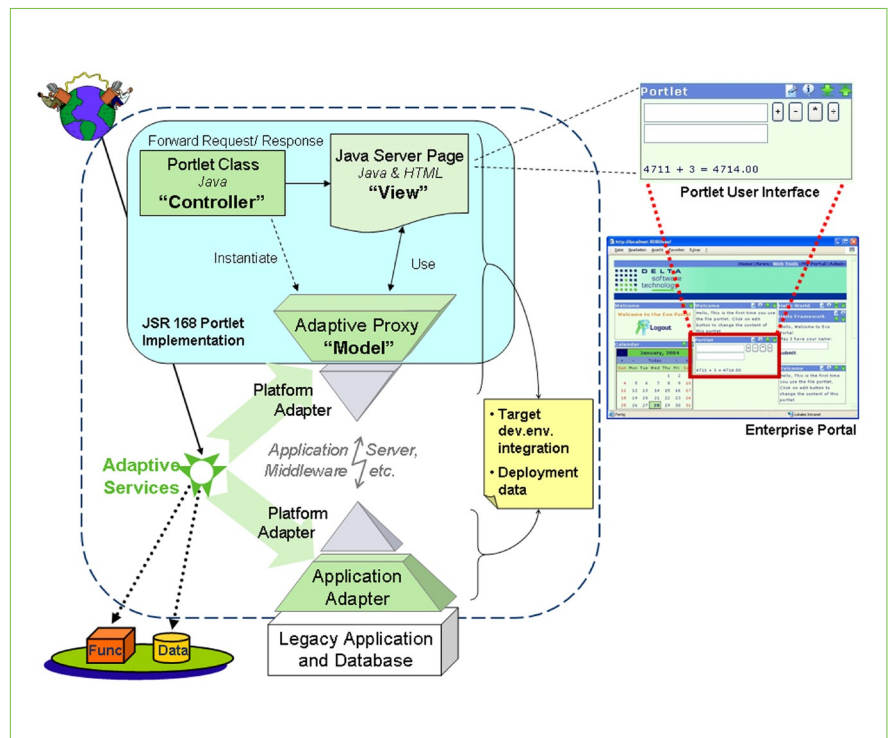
Forward Request/ Response

Portlet Class
Java
"Controller"

Java Server Page
Java & HTML
"View"

Instantiate

Use

Adaptive Proxy
"Model"

JSR 168 Portlet Implementation

Platform Adapter

Application Server, Middleware etc.

Adaptive Services

Platform Adapter

Application Adapter

Legacy Application and Database

Func

Data

• Target dev.env. integration

• Deployment data

Portlet

+ - * ÷

4711 + 3 = 4714.00

Portlet User Interface

DELTA software technology

Welcome

Logout

Calendar

January, 2004

Portlet

4711 + 3 = 4714.00

Enterprise Portal